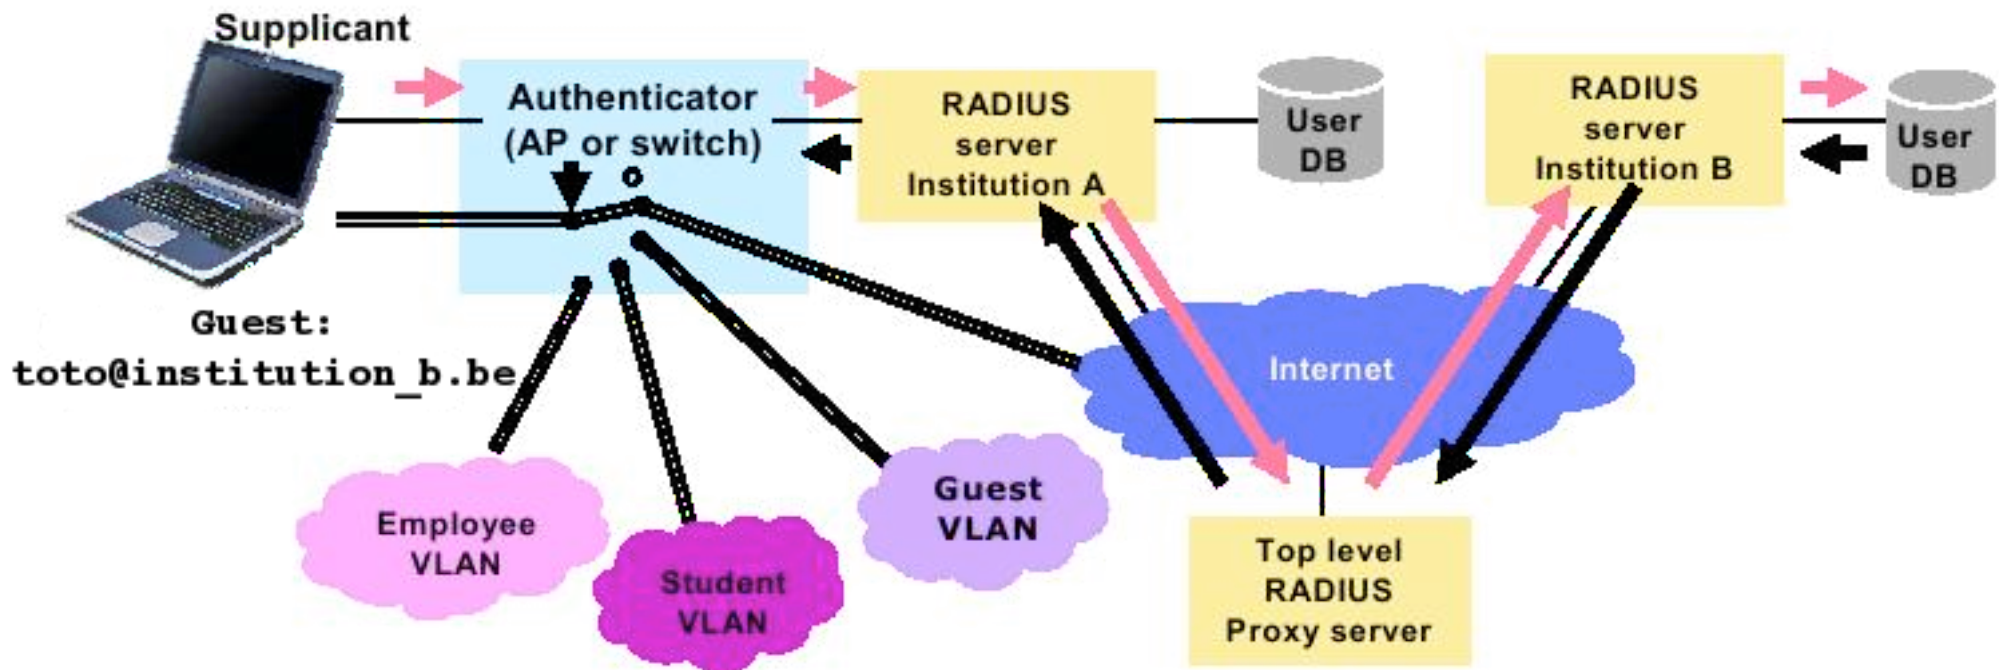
Supplicant

Authenticator (AP or switch)

RADIUS server Institution A

User DB

RADIUS server Institution B

User DB

Guest: toto@institution_b.be

Internet

Employee VLAN

Student VLAN

Guest VLAN

Top level RADIUS Proxy server